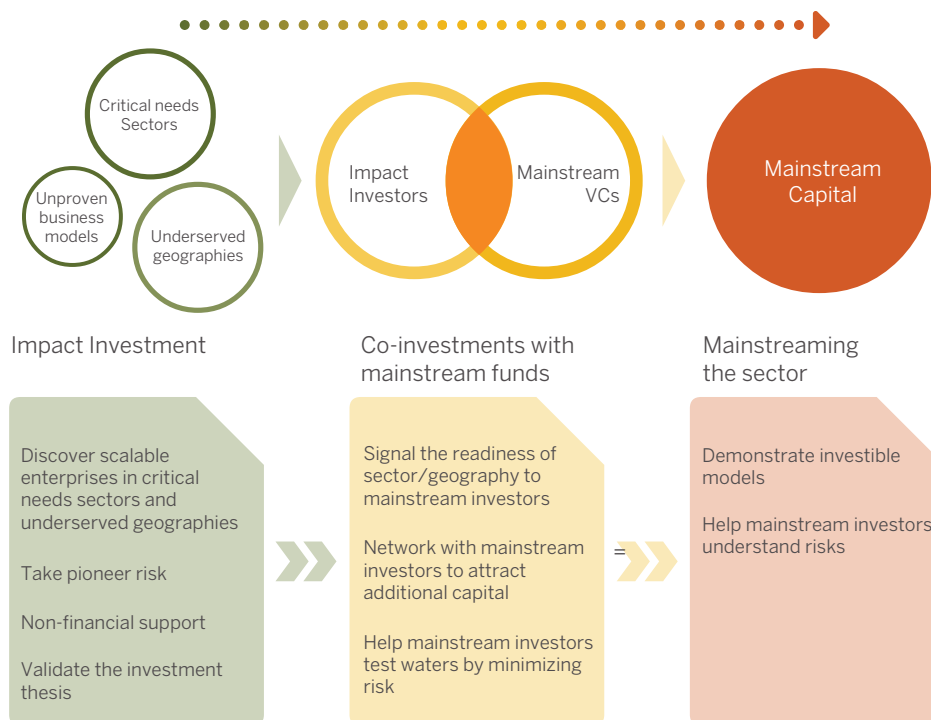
Critical needs Sectors

Unproven business models

Underserved geographies

Impact Investors

Mainstream VCs

Mainstream Capital

Impact Investment

Co-investments with mainstream funds

Mainstreaming the sector

Discover scalable enterprises in critical needs sectors and underserved geographies

Take pioneer risk

Non-financial support

Validate the investment thesis

Signal the readiness of sector/geography to mainstream investors

Network with mainstream investors to attract additional capital

Help mainstream investors test waters by minimizing risk

=

Demonstrate investible models

Help mainstream investors understand risks